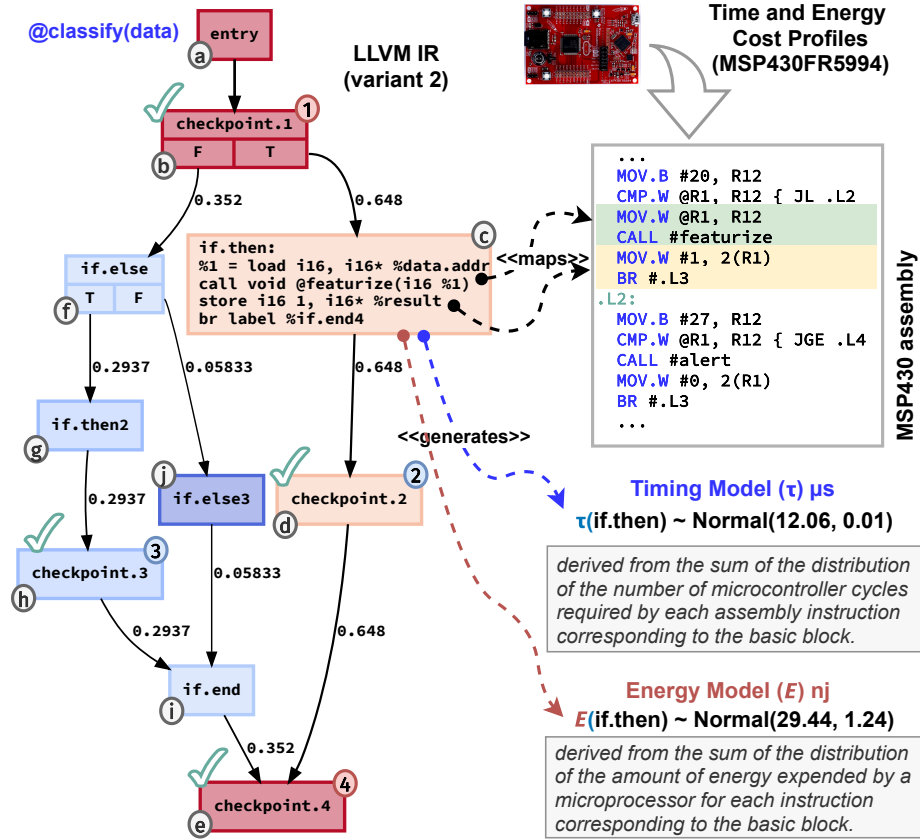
@classify(data)

entry

a

LLVM IR (variant 2)

Time and Energy Cost Profiles (MSP430FR5994)

checkpoint.1

1

F T

b

0.352

0.648

if.then:
%1 = load i16, i16* %data.addr
call void @featurize(i16 %1)
store i16 1, i16* %result
br label %if.end4

c

<<maps>>

...
MOV.B #20, R12
CMP.W @R1, R12 { JL .L2
MOV.W @R1, R12
CALL #featurize
MOV.W #1, 2(R1)
BR #.L3
.L2:
MOV.B #27, R12
CMP.W @R1, R12 { JGE .L4
CALL #alert
MOV.W #0, 2(R1)
BR #.L3
...

MSP430 assembly

if.else

T F

f

0.2937

0.05833

0.648

if.then2

g

<<generates>>

0.2937

j

if.else3

checkpoint.2

2

d

Timing Model (τ) μs

τ(if.then) ~ Normal(12.06, 0.01)

checkpoint.3

3

h

0.05833

derived from the sum of the distribution of the number of microcontroller cycles required by each assembly instruction corresponding to the basic block.

0.2937

0.648

if.end

i

Energy Model (E) nj

E(if.then) ~ Normal(29.44, 1.24)

0.352

checkpoint.4

4

e

derived from the sum of the distribution of the amount of energy expended by a microprocessor for each instruction corresponding to the basic block.